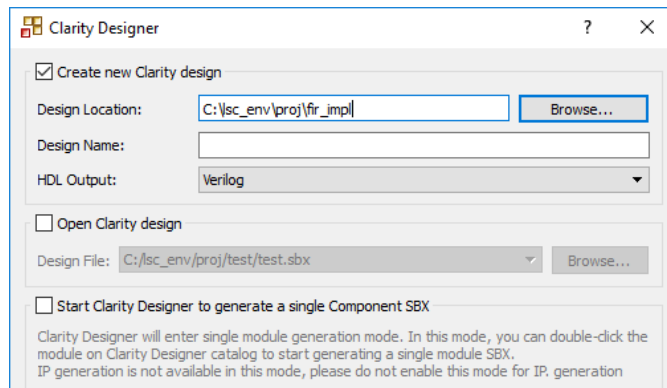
Clarity Designer ? X

Create new Clarity design

Design Location: C:\lsc_env\proj\fir_impl Browse...

Design Name:

HDL Output: Verilog

Open Clarity design

Design File: C:/lsc_env/proj/test/test.sbx Browse...

Start Clarity Designer to generate a single Component SBX

Clarity Designer will enter single module generation mode. In this mode, you can double-click the module on Clarity Designer catalog to start generating a single module SBX.
IP generation is not available in this mode, please do not enable this mode for IP. generation